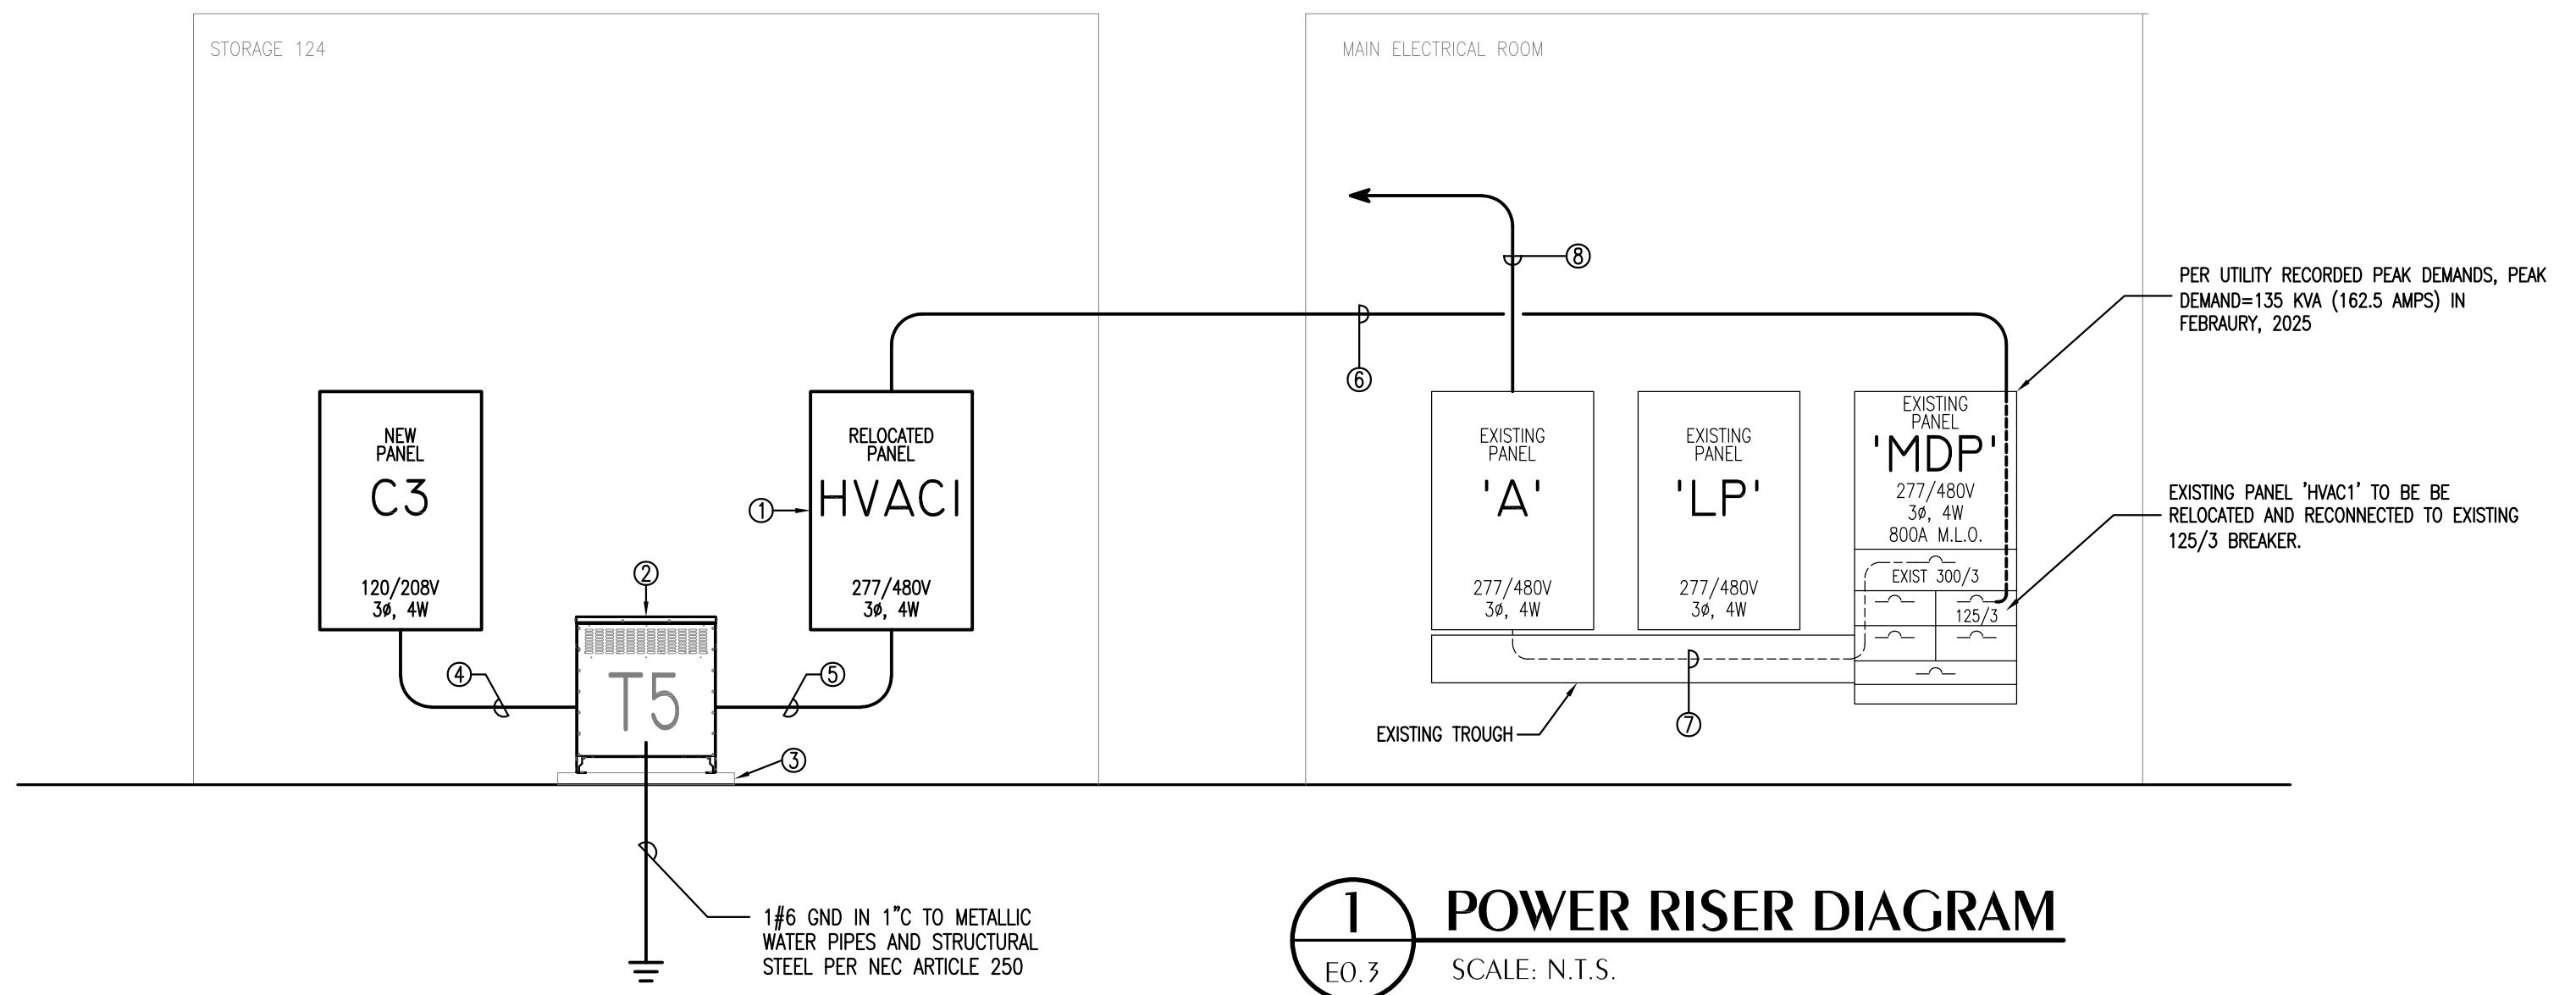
STORAGE 124

MAIN ELECTRICAL ROOM

NEW PANEL
C3
120/208V
3ø, 4W

RELOCATED PANEL
HVACI
277/480V
3ø, 4W

①
②
③
④
⑤
⑥
⑦
⑧

T5

EXISTING PANEL
'A'
277/480V
3ø, 4W

EXISTING PANEL
'LP'
277/480V
3ø, 4W

EXISTING PANEL
'MDP'
277/480V
3ø, 4W
800A M.L.O.

EXIST 300/3
125/3

PER UTILITY RECORDED PEAK DEMANDS, PEAK DEMAND=135 KVA (162.5 AMPS) IN FEBRAURY, 2025

EXISTING PANEL 'HVAC1' TO BE BE RELOCATED AND RECONNECTED TO EXISTING 125/3 BREAKER.

EXISTING TROUGH

1#6 GND IN 1"C TO METALLIC WATER PIPES AND STRUCTURAL STEEL PER NEC ARTICLE 250

1
E0.3
POWER RISER DIAGRAM
SCALE: N.T.S.